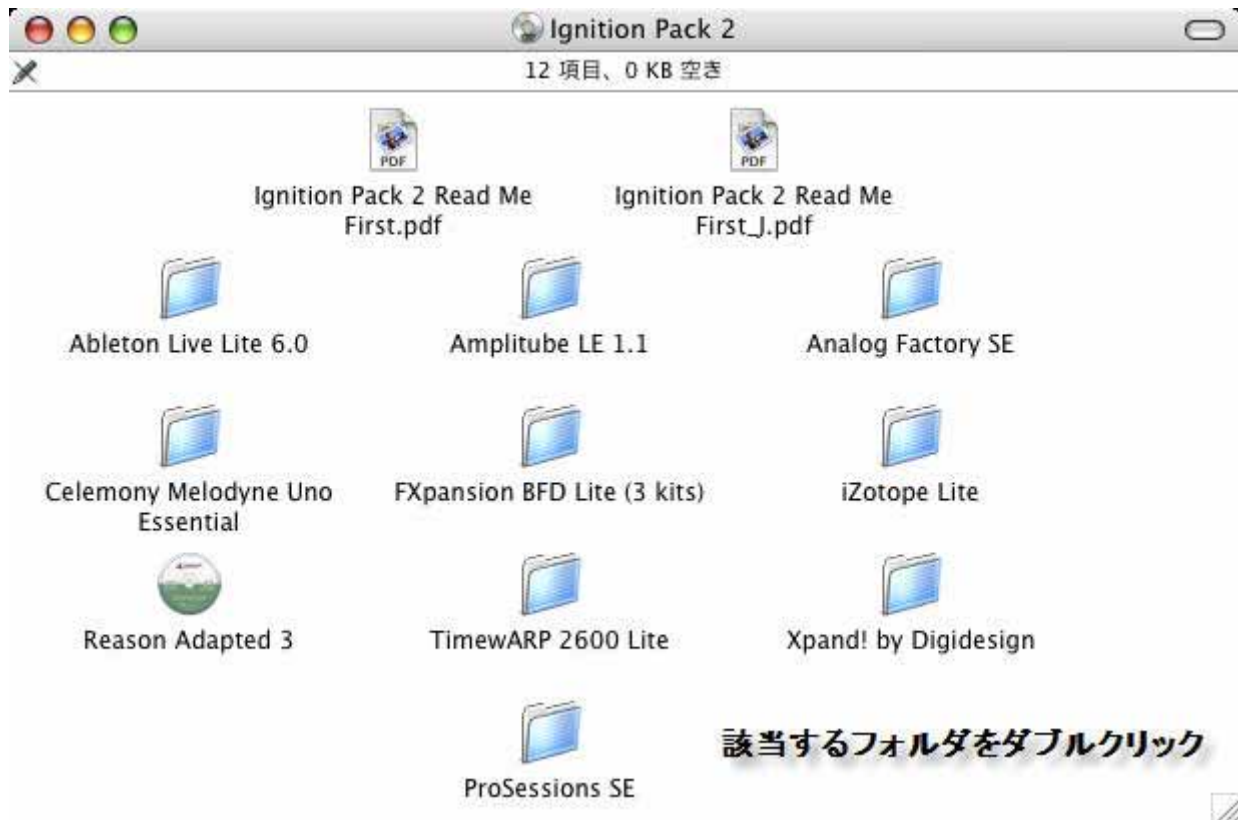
Ignition Pack 2

12 項目、0 KB 空き

PDF
Ignition Pack 2 Read Me First.pdf

PDF
Ignition Pack 2 Read Me First_J.pdf

Ableton Live Lite 6.0

Amplitube LE 1.1

Analog Factory SE

Celemony Melodyne Uno Essential

FXpansion BFD Lite (3 kits)

iZotope Lite

Reason Adapted 3

TimewARP 2600 Lite

Xpand! by Digidesign

ProSessions SE

該当するフォルダをダブルクリック